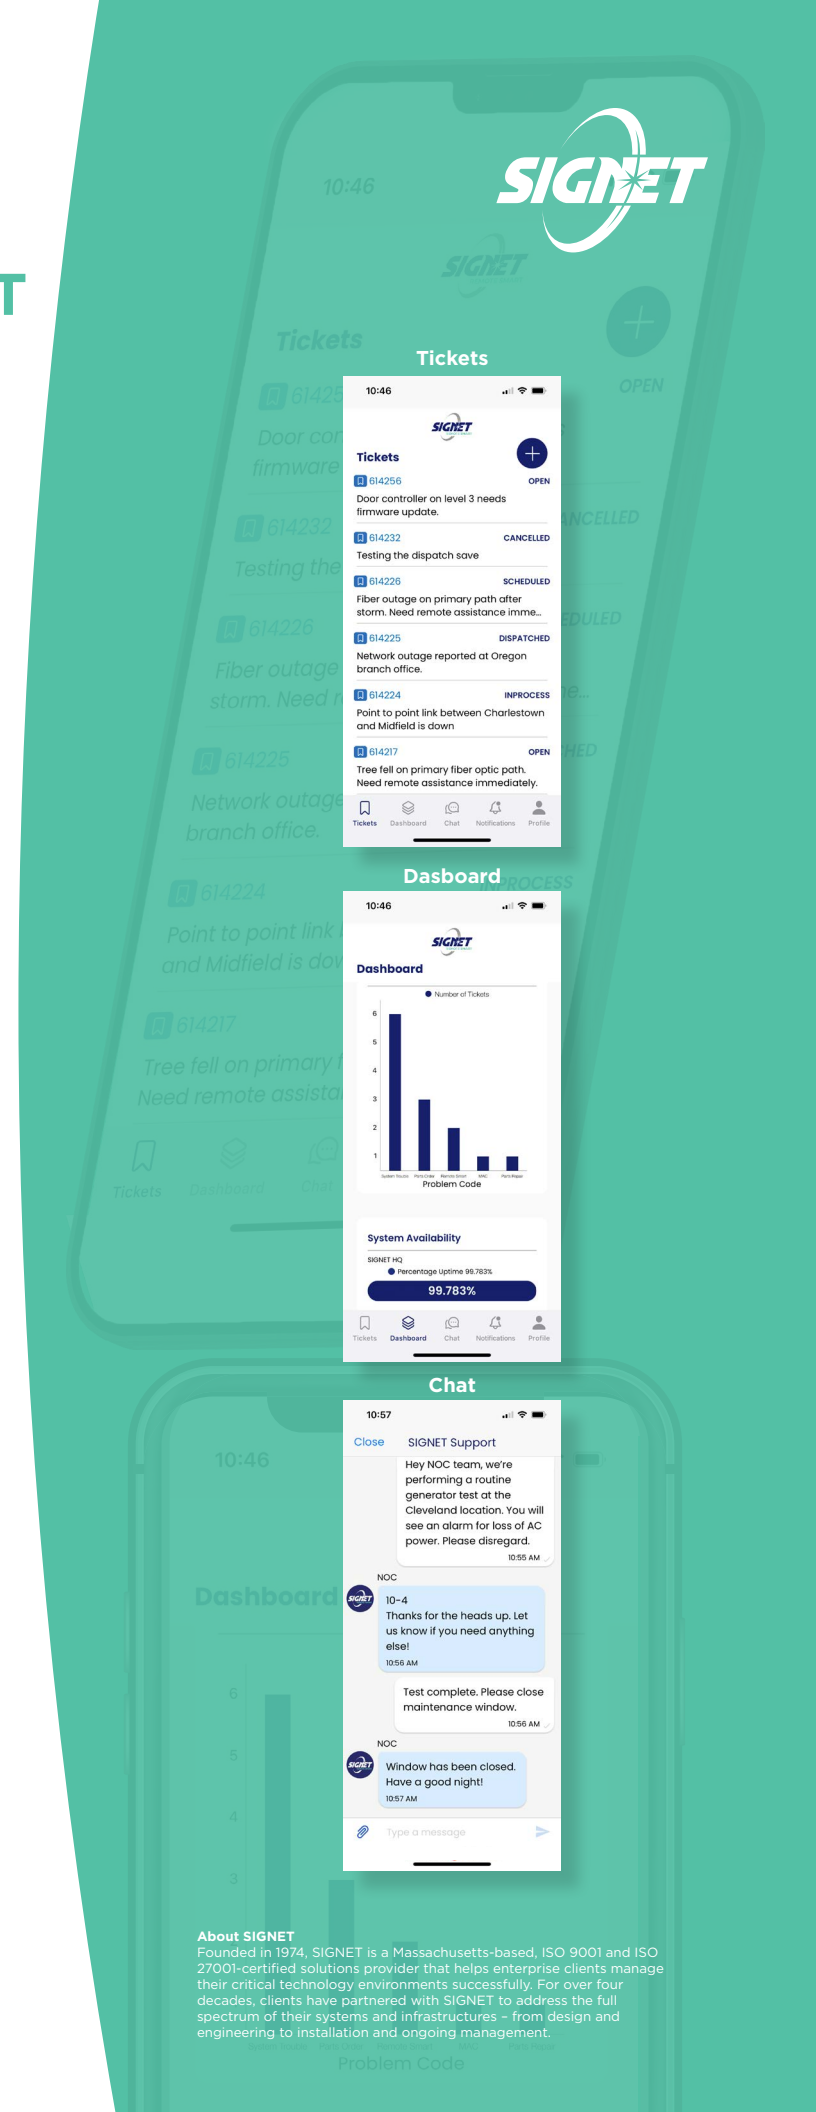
SIGNET

Tickets

10:46

SIGNET

Tickets

614256 OPEN
Door controller on level 3 needs firmware update.

614232 CANCELLED
Testing the dispatch save

614226 SCHEDULED
Fiber outage on primary path after storm. Need remote assistance imme...

614225 DISPATCHED
Network outage reported at Oregon branch office.

614224 INPROCESS
Point to point link between Charlestown and Midfield is down

614217 OPEN
Tree fell on primary fiber optic path. Need remote assistance immediately.

Tickets Dashboard Chat Notifications Profile

Dasboard

10:46

SIGNET

Dashboard

Number of Tickets

6
5
4
3
2
1

Problem Code

System Availability

SIGNET HQ
Percentage Uptime 99.783%
99.783%

Tickets Dashboard Chat Notifications Profile

Chat

10:57

Close SIGNET Support

Hey NOC team, we're performing a routine generator test at the Cleveland location. You will see an alarm for loss of AC power. Please disregard.
10:55 AM

NOC
10-4
Thanks for the heads up. Let us know if you need anything else!
10:56 AM

Test complete. Please close maintenance window.
10:56 AM

NOC
Window has been closed. Have a good night!
10:57 AM

Type a message

About SIGNET
Founded in 1974, SIGNET is a Massachusetts-based, ISO 9001 and ISO 27001-certified solutions provider that helps enterprise clients manage their critical technology environments successfully. For over four decades, clients have partnered with SIGNET to address the full spectrum of their systems and infrastructures – from design and engineering to installation and ongoing management.